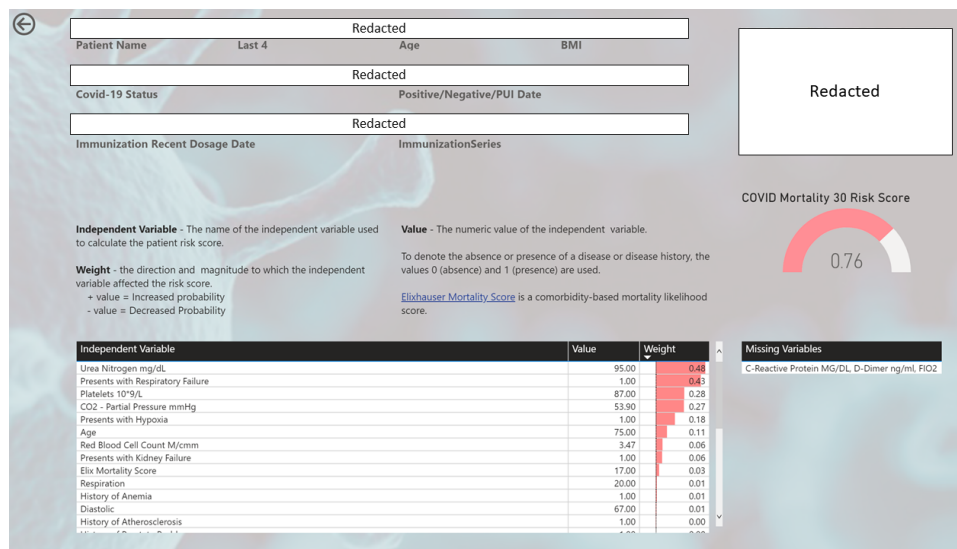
Redacted

Patient Name Last 4 Age BMI

Redacted

Covid-19 Status Positive/Negative/PUI Date

Redacted

Immunization Recent Dosage Date ImmunizationSeries

Redacted

COVID Mortality 30 Risk Score

0.76

**Independent Variable** - The name of the independent variable used to calculate the patient risk score.

**Weight** - the direction and magnitude to which the independent variable affected the risk score.
+ value = Increased probability
- value = Decreased Probability

**Value** - The numeric value of the independent variable.

To denote the absence or presence of a disease or disease history, the values 0 (absence) and 1 (presence) are used.

Elixhauser Mortality Score is a comorbidity-based mortality likelihood score.

| Independent Variable | Value | Weight |
|---|---|---|
| Urea Nitrogen mg/dL | 95.00 | 0.48 |
| Presents with Respiratory Failure | 1.00 | 0.43 |
| Platelets 10^9/L | 87.00 | 0.28 |
| CO2 - Partial Pressure mmHg | 53.90 | 0.27 |
| Presents with Hypoxia | 1.00 | 0.18 |
| Age | 75.00 | 0.11 |
| Red Blood Cell Count M/cmm | 3.47 | 0.06 |
| Presents with Kidney Failure | 1.00 | 0.06 |
| Elix Mortality Score | 17.00 | 0.03 |
| Respiration | 20.00 | 0.01 |
| History of Anemia | 1.00 | 0.01 |
| Diastolic | 67.00 | 0.01 |
| History of Atherosclerosis | 1.00 | 0.00 |
| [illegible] | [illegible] | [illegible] |

| Missing Variables |
|---|
| C-Reactive Protein MG/DL, D-Dimer ng/ml, FIO2 |